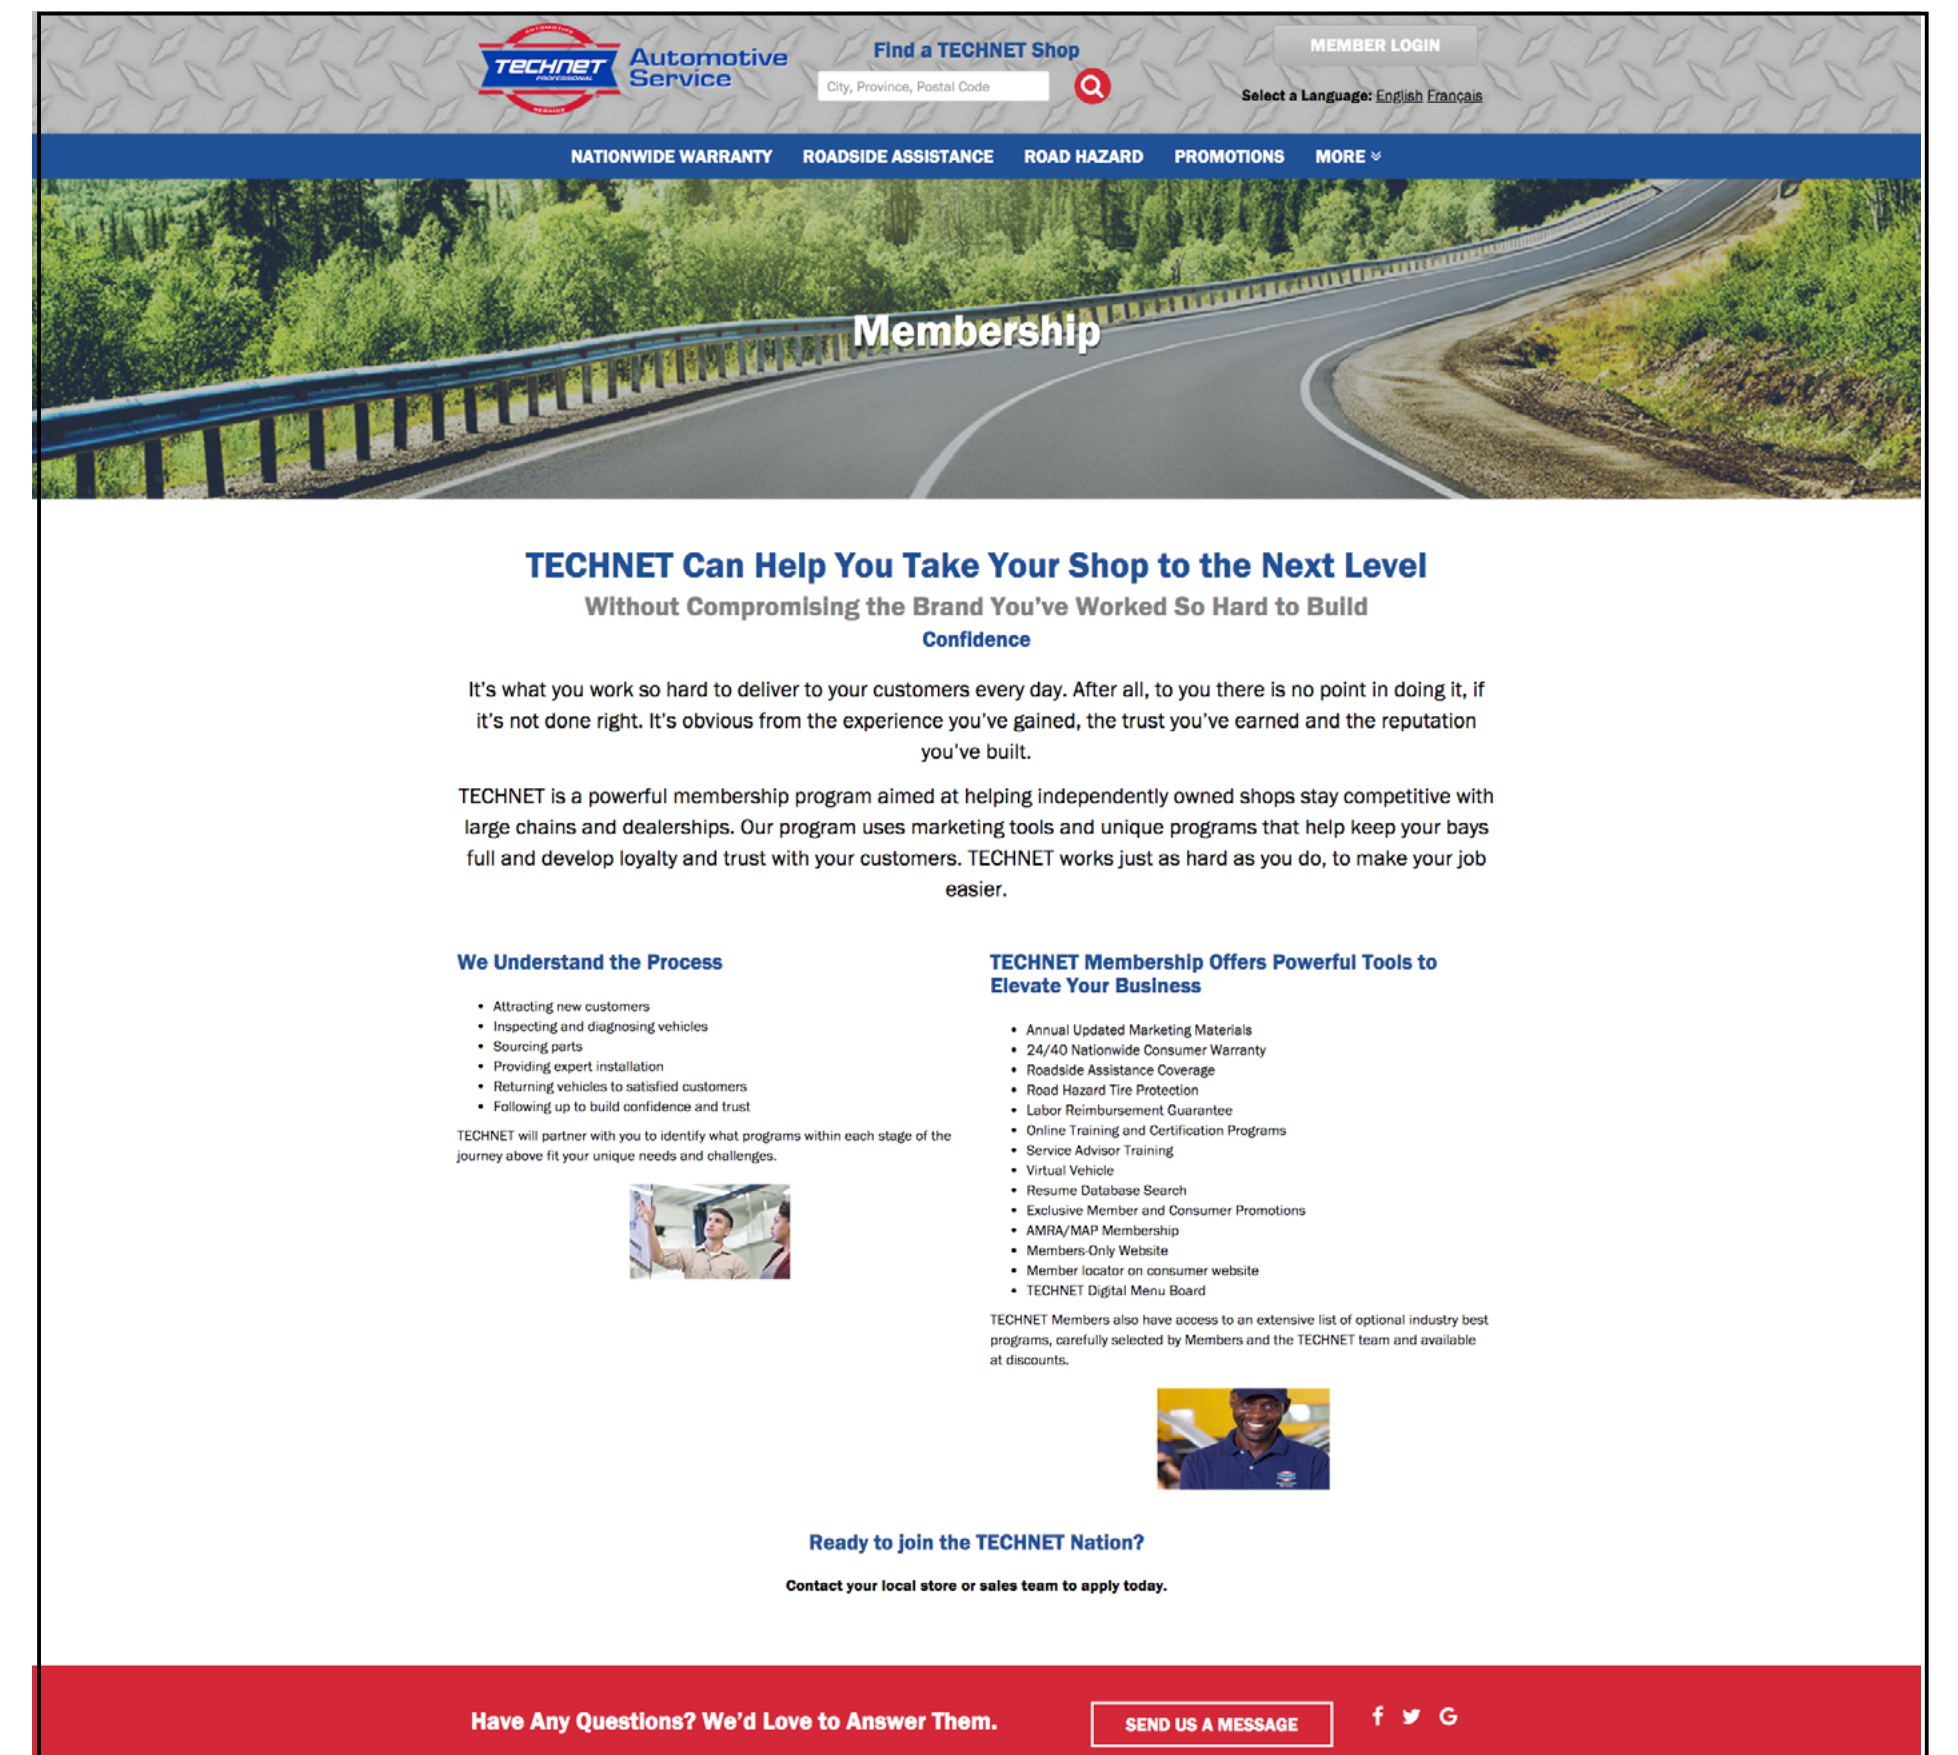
AUTOMOTIVE TECHNET PROFESSIONAL SERVICE

Automotive Service

Find a TECHNET Shop

City, Province, Postal Code

MEMBER LOGIN

Select a Language: English Français

NATIONWIDE WARRANTY ROADSIDE ASSISTANCE ROAD HAZARD PROMOTIONS MORE

Membership

TECHNET Can Help You Take Your Shop to the Next Level

Without Compromising the Brand You've Worked So Hard to Build

Confidence

It's what you work so hard to deliver to your customers every day. After all, to you there is no point in doing it, if it's not done right. It's obvious from the experience you've gained, the trust you've earned and the reputation you've built.

TECHNET is a powerful membership program aimed at helping independently owned shops stay competitive with large chains and dealerships. Our program uses marketing tools and unique programs that help keep your bays full and develop loyalty and trust with your customers. TECHNET works just as hard as you do, to make your job easier.

We Understand the Process

- Attracting new customers
- Inspecting and diagnosing vehicles
- Sourcing parts
- Providing expert installation
- Returning vehicles to satisfied customers
- Following up to build confidence and trust

TECHNET will partner with you to identify what programs within each stage of the journey above fit your unique needs and challenges.

TECHNET Membership Offers Powerful Tools to Elevate Your Business

- Annual Updated Marketing Materials
- 24/40 Nationwide Consumer Warranty
- Roadside Assistance Coverage
- Road Hazard Tire Protection
- Labor Reimbursement Guarantee
- Online Training and Certification Programs
- Service Advisor Training
- Virtual Vehicle
- Resume Database Search
- Exclusive Member and Consumer Promotions
- AMRA/MAP Membership
- Members-Only Website
- Member locator on consumer website
- TECHNET Digital Menu Board

TECHNET Members also have access to an extensive list of optional industry best programs, carefully selected by Members and the TECHNET team and available at discounts.

Ready to join the TECHNET Nation?

Contact your local store or sales team to apply today.

Have Any Questions? We'd Love to Answer Them.

SEND US A MESSAGE